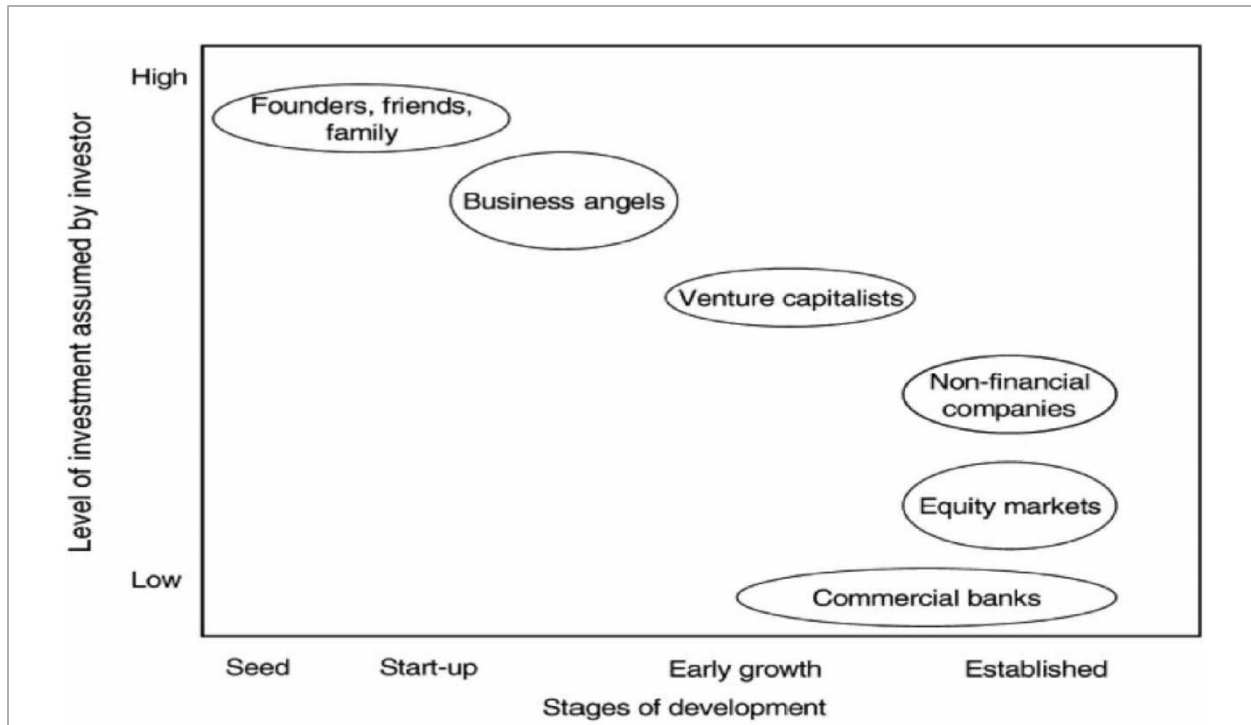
Level of investment assumed by investor

High

Low

Founders, friends, family

Business angels

Venture capitalists

Non-financial companies

Equity markets

Commercial banks

Seed

Start-up

Early growth

Established

Stages of development